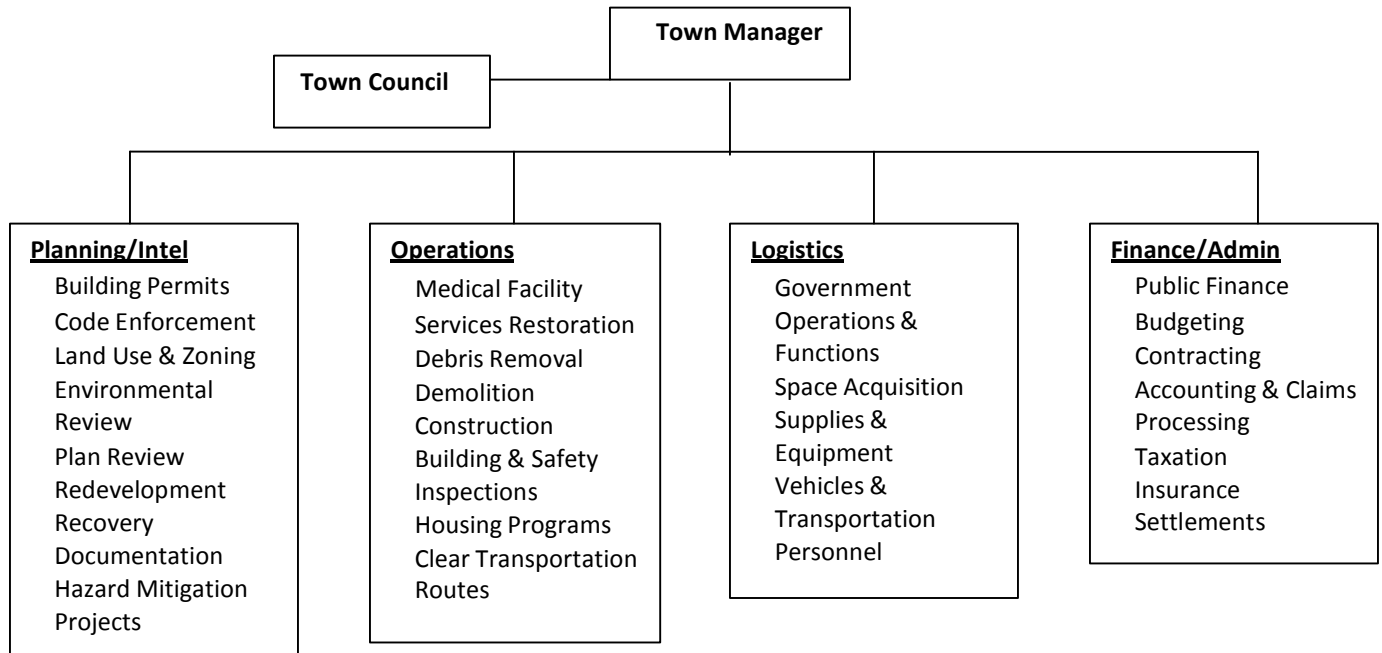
Town Manager

Town Council

Planning/Intel
Building Permits
Code Enforcement
Land Use & Zoning
Environmental Review
Plan Review
Redevelopment
Recovery Documentation
Hazard Mitigation Projects

Operations
Medical Facility
Services Restoration
Debris Removal
Demolition
Construction
Building & Safety Inspections
Housing Programs
Clear Transportation Routes

Logistics
Government Operations & Functions
Space Acquisition
Supplies & Equipment
Vehicles & Transportation
Personnel

Finance/Admin
Public Finance
Budgeting
Contracting
Accounting & Claims Processing
Taxation
Insurance Settlements